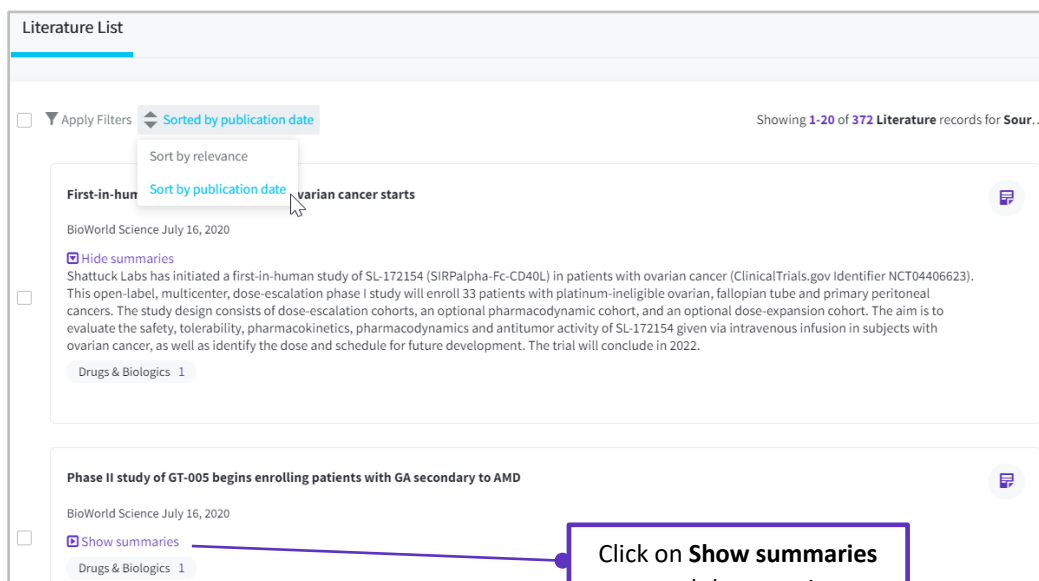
Literature List

Apply Filters Sorted by publication date

Sort by relevance

Sort by publication date

Showing 1-20 of 372 Literature records for Sour...

First-in-hum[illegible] varian cancer starts

BioWorld Science July 16, 2020

Hide summaries

Shattuck Labs has initiated a first-in-human study of SL-172154 (SIRPalpha-Fc-CD40L) in patients with ovarian cancer (ClinicalTrials.gov Identifier NCT04406623). This open-label, multicenter, dose-escalation phase I study will enroll 33 patients with platinum-ineligible ovarian, fallopian tube and primary peritoneal cancers. The study design consists of dose-escalation cohorts, an optional pharmacodynamic cohort, and an optional dose-expansion cohort. The aim is to evaluate the safety, tolerability, pharmacokinetics, pharmacodynamics and antitumor activity of SL-172154 given via intravenous infusion in subjects with ovarian cancer, as well as identify the dose and schedule for future development. The trial will conclude in 2022.

Drugs & Biologics 1

Phase II study of GT-005 begins enrolling patients with GA secondary to AMD

BioWorld Science July 16, 2020

Show summaries

Drugs & Biologics 1

Click on Show summaries